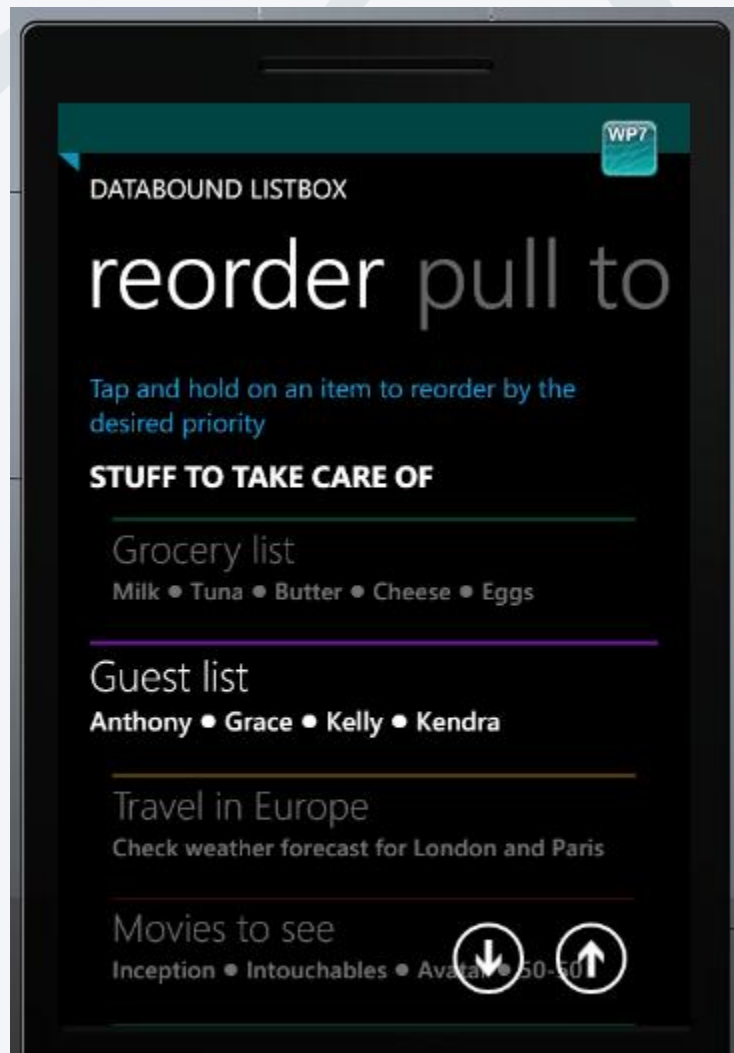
WP7

DATABOUND LISTBOX

reorder pull to

Tap and hold on an item to reorder by the desired priority

STUFF TO TAKE CARE OF

Grocery list
Milk • Tuna • Butter • Cheese • Eggs

Guest list
Anthony • Grace • Kelly • Kendra

Travel in Europe
Check weather forecast for London and Paris

Movies to see
Inception • Intouchables • Avatar • 50-50